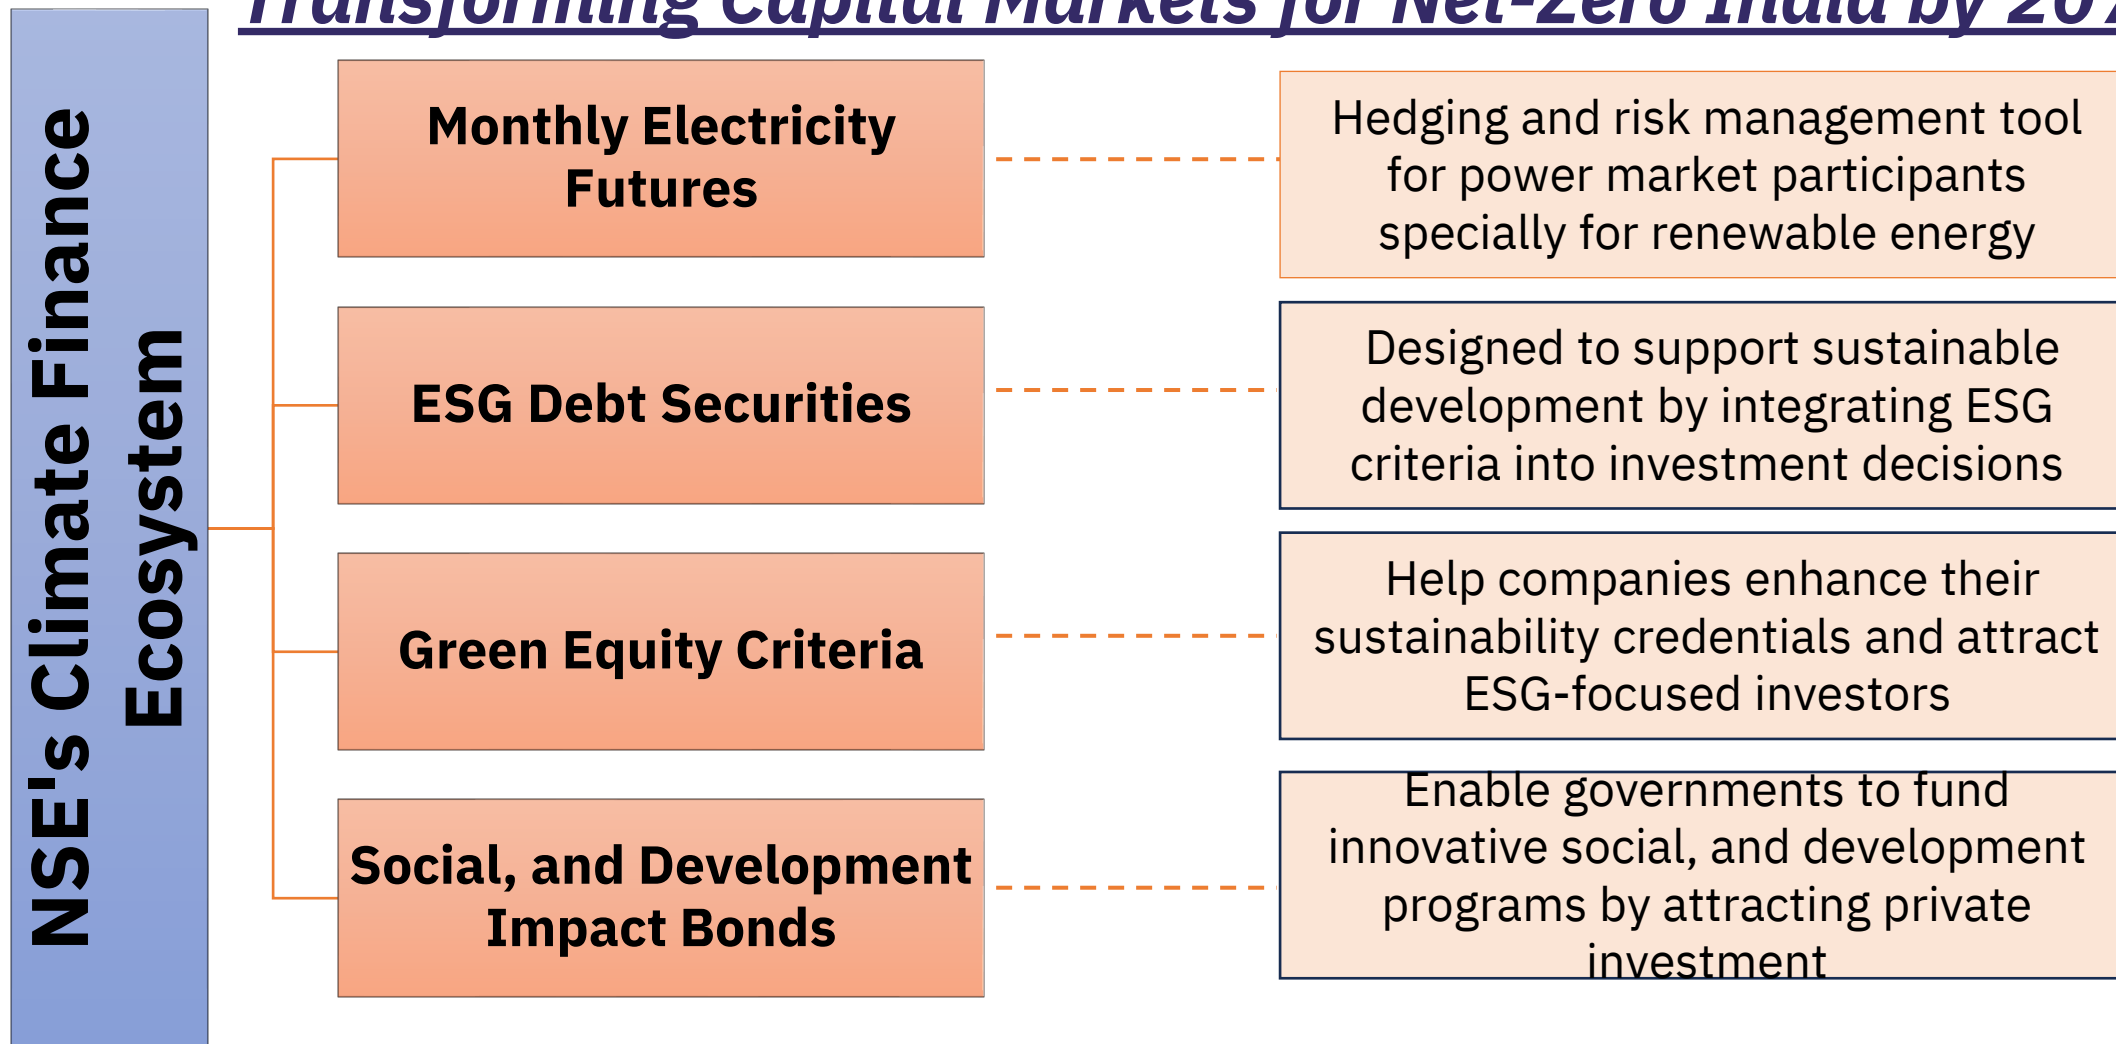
Transforming Capital Markets for Net-Zero India by 20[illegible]

NSE's Climate Finance Ecosystem

Monthly Electricity Futures

Hedging and risk management tool for power market participants specially for renewable energy

ESG Debt Securities

Designed to support sustainable development by integrating ESG criteria into investment decisions

Green Equity Criteria

Help companies enhance their sustainability credentials and attract ESG-focused investors

Social, and Development Impact Bonds

Enable governments to fund innovative social, and development programs by attracting private investment